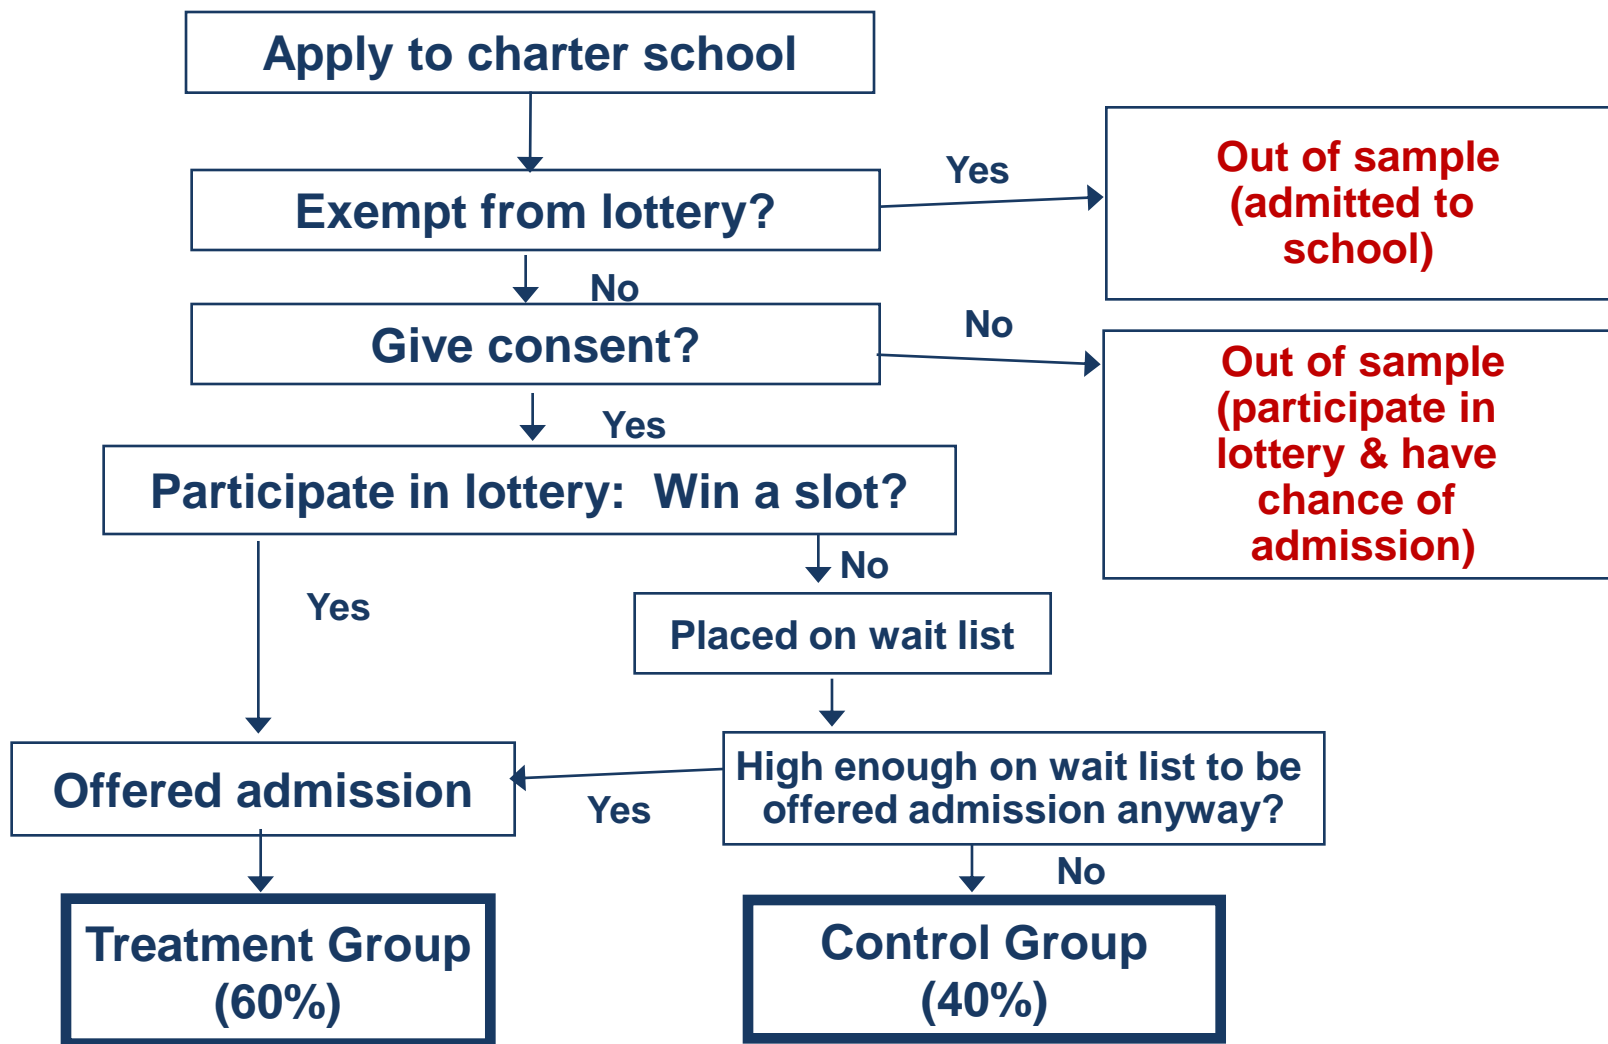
Apply to charter school

Exempt from lottery?

Yes

Out of sample (admitted to school)

No

Give consent?

No

Out of sample (participate in lottery & have chance of admission)

Yes

Participate in lottery: Win a slot?

No

Yes

Placed on wait list

Offered admission

Yes

High enough on wait list to be offered admission anyway?

No

Treatment Group (60%)

Control Group (40%)